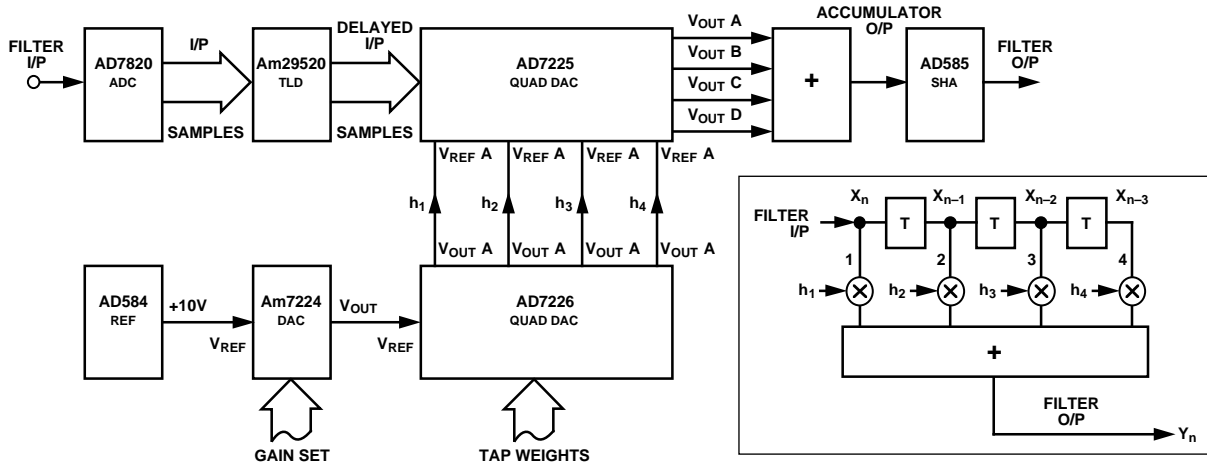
FILTER I/P

AD7820 ADC

I/P

SAMPLES

Am29520 TLD

DELAYED I/P

SAMPLES

AD7225 QUAD DAC

$V_{OUT}$ A

$V_{OUT}$ B

$V_{OUT}$ C

$V_{OUT}$ D

ACCUMULATOR O/P

+

AD585 SHA

FILTER O/P

$V_{REF}$ A

$V_{REF}$ A

$V_{REF}$ A

$V_{REF}$ A

$h_1$

$h_2$

$h_3$

$h_4$

$V_{OUT}$ A

$V_{OUT}$ A

$V_{OUT}$ A

$V_{OUT}$ A

AD584 REF

+10V

$V_{REF}$

Am7224 DAC

$V_{OUT}$

$V_{REF}$

AD7226 QUAD DAC

GAIN SET

TAP WEIGHTS

FILTER I/P

$X_n$

T

$X_{n-1}$

T

$X_{n-2}$

T

$X_{n-3}$

1

2

3

4

$h_1$

$h_2$

$h_3$

$h_4$

+

FILTER O/P

$Y_n$